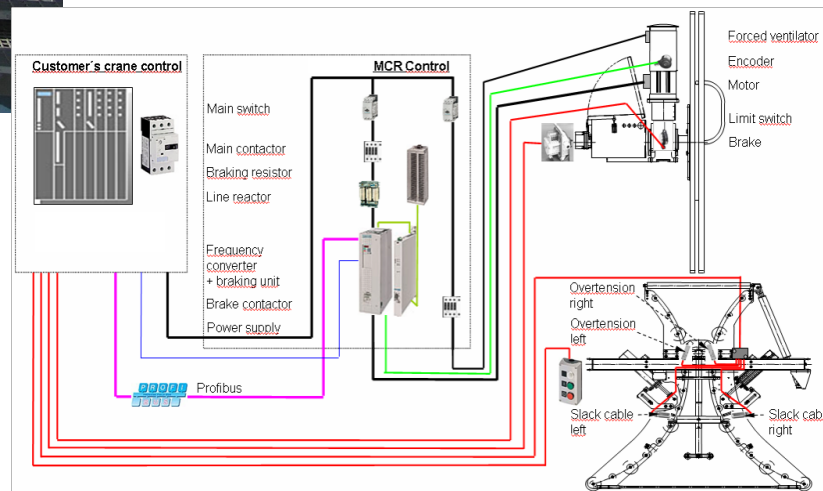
Customer´s crane control

MCR Control

Main switch

Main contactor

Braking resistor

Line reactor

Frequency converter + braking unit

Brake contactor

Power supply

Profibus

Forced ventilator

Encoder

Motor

Limit switch

Brake

Overtension right

Overtension left

Slack cable left

Slack cab right